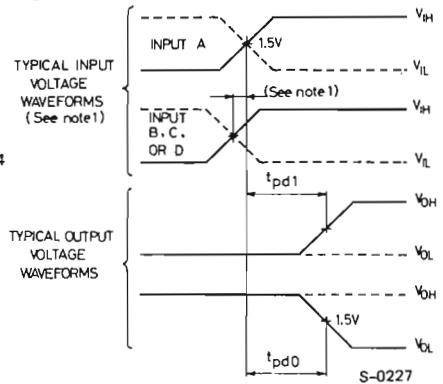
TYPICAL INPUT VOLTAGE WAVEFORMS (See note1)

INPUT A

1.5V

$V_{IH}$

$V_{IL}$

(See note 1)

INPUT B, C, OR D

$V_{IH}$

$V_{IL}$

$t_{pd1}$

TYPICAL OUTPUT VOLTAGE WAVEFORMS

$V_{OH}$

$V_{OL}$

$V_{OH}$

1.5V

$V_{OL}$

$t_{pd0}$

S-0227